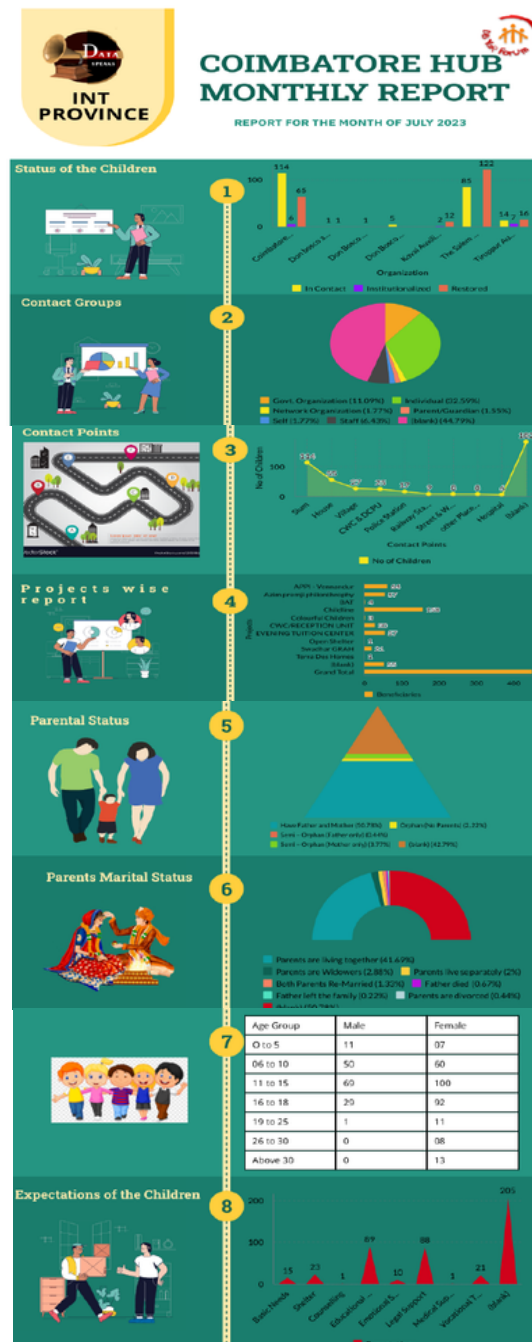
DATA SPEAKS
INT PROVINCE

COIMBATORE HUB MONTHLY REPORT

REPORT FOR THE MONTH OF JULY 2023

Status of the Children

1

114
65
6
1 1
1
5
2 12
85
122
14 2 16

100
0

Coimbatore... Don bosco s... Don Bosco... Don Bosco... Kaval Ausili... The Salesi... Tiruppur Au...

Organization

In Contact  Institutionalized  Restored

Contact Groups

2

Govt. Organization (11.09%)  Individual (32.59%)  Network Organization (1.77%)  Parent/Guardian (1.55%)  Self (1.77%)  Staff (6.43%)  (blank) (44.79%)

Contact Points

3

No of Children

Slum  House  Village  CWC & DCPU  Police Station  Railway Sta...  Street & W...  other Place...  Hospital  (blank)

Contact Points

No of Children

Projects wise report

4

Projects

APP - Vanavasi
Autography physiotherapy
BAT
Childline
Colourful Children
CWC/RECEPTION UNIT
EVENING TUITION CENTER
Open Shelter
Snehar GRAM
Terra Des Homes
(blank)
Grand Total

0  100  200  300  400

Beneficiaries

Parental Status

5

Have Father and Mother (50.78%)  Orphan (No Parents) (2.33%)  Semi - Orphan (Father only) (0.44%)  Semi - Orphan (Mother only) (3.77%)  (blank) (42.79%)

Parents Marital Status

6

Parents are living together (41.69%)  Parents are Widowers (2.88%)  Parents live separately (2%)  Both Parents Re-Married (1.33%)  Father died (0.67%)  Father left the family (0.22%)  Parents are divorced (0.44%)  (blank) (50.78%)

7

| Age Group | Male | Female |
|---|---|---|
| 0 to 5 | 11 | 07 |
| 06 to 10 | 50 | 60 |
| 11 to 15 | 60 | 100 |
| 16 to 18 | 20 | 92 |
| 19 to 25 | 1 | 11 |
| 26 to 30 | 0 | 08 |
| Above 30 | 0 | 13 |

Expectations of the Children

8

200
100
0

15  23  1  89  10  88  1  21  205

Basic Needs  Shelter  Counseling  Educational ...  Emotional S...  Legal Support  Medical Sub...  Vocational T...  (blank)